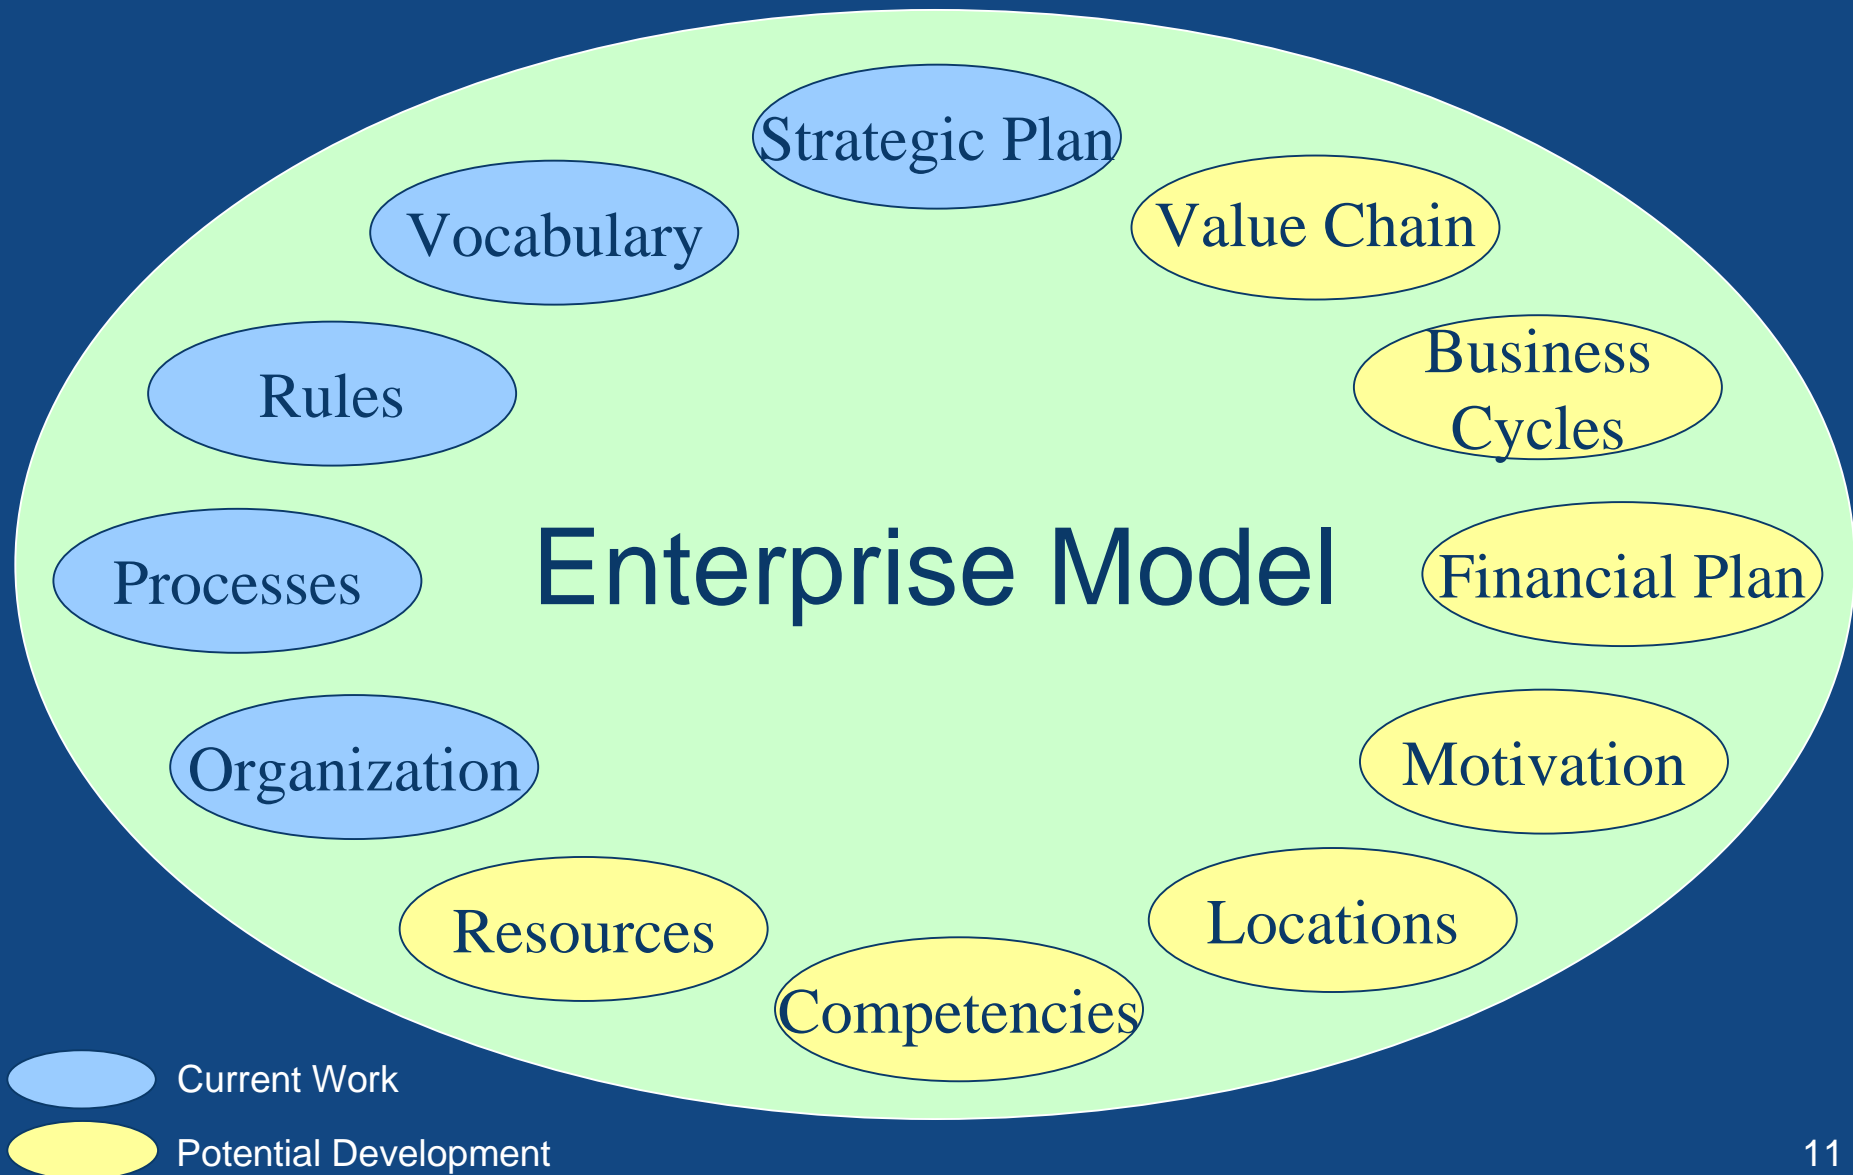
Strategic Plan

Vocabulary

Value Chain

Rules

Business Cycles

Processes

Enterprise Model

Financial Plan

Organization

Motivation

Resources

Locations

Competencies

Current Work

Potential Development

11